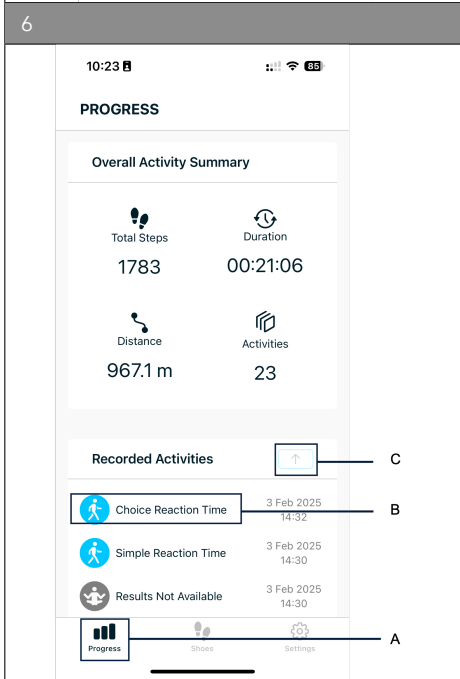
6

10:23

85

PROGRESS

Overall Activity Summary

Total Steps
1783

Duration
00:21:06

Distance
967.1 m

Activities
23

Recorded Activities

C

Choice Reaction Time 3 Feb 2025 14:32

B

Simple Reaction Time 3 Feb 2025 14:30

Results Not Available 3 Feb 2025 14:30

Progress Shoes Settings

A